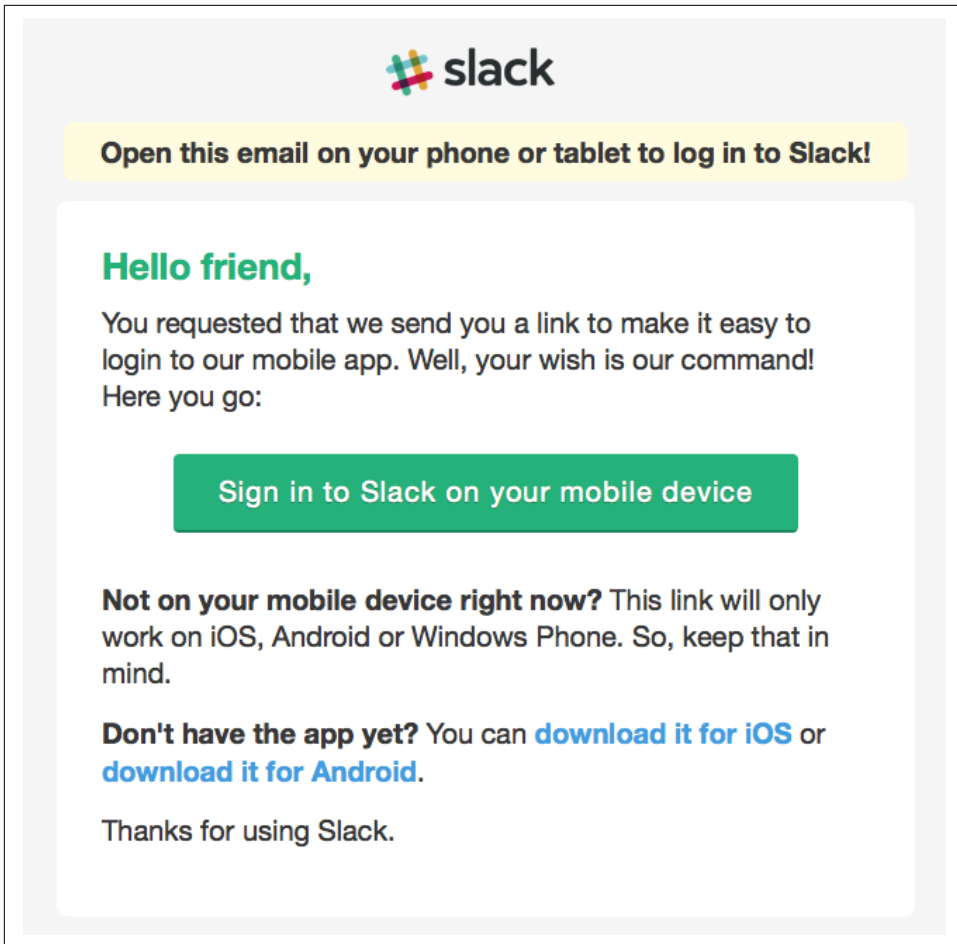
slack

Open this email on your phone or tablet to log in to Slack!

Hello friend,

You requested that we send you a link to make it easy to login to our mobile app. Well, your wish is our command! Here you go:

Sign in to Slack on your mobile device

Not on your mobile device right now? This link will only work on iOS, Android or Windows Phone. So, keep that in mind.

Don't have the app yet? You can download it for iOS or download it for Android.

Thanks for using Slack.